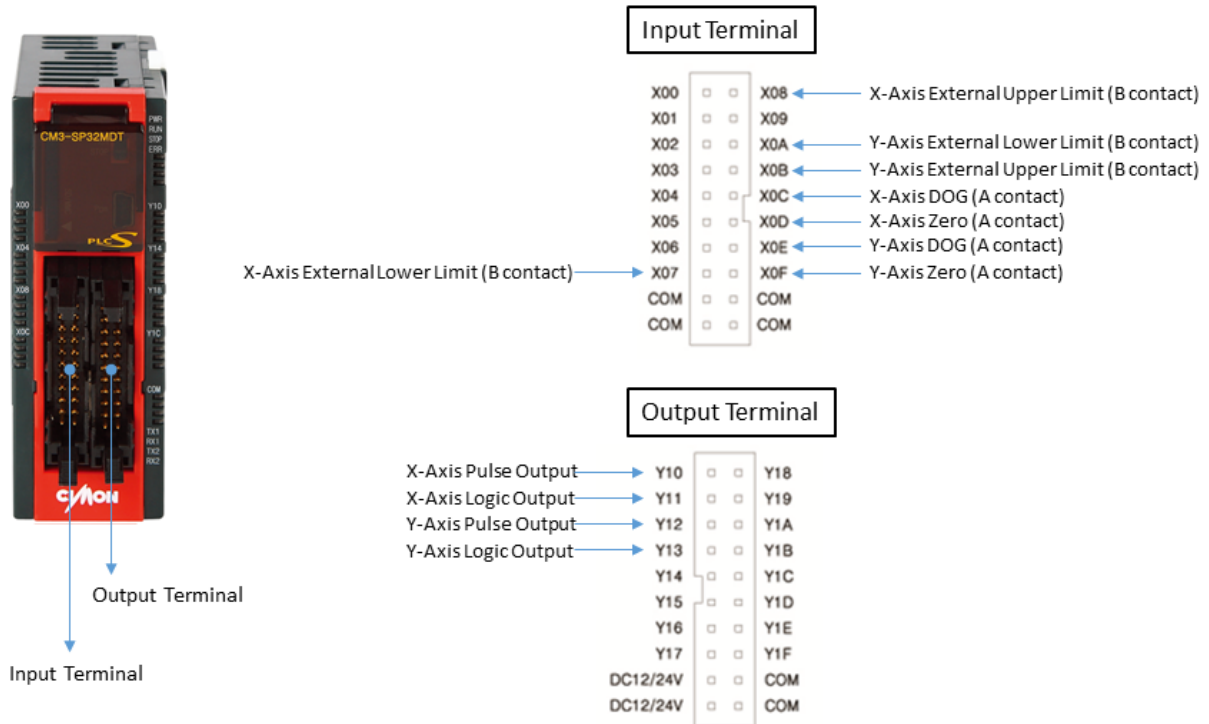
CM3-SP32MDT

PWR
RUN
STOP
ERR

X00
X04
X08
X0C

Y10
Y14
Y18
Y1C
COM

TX1
RX1
TX2
RX2

PLC S

CIMON

Output Terminal

Input Terminal

Input Terminal

| | | | | |
|---|---|---|---|---|
| X00 | | X08 | ← | X-Axis External Upper Limit (B contact) |
| X01 | | X09 | | |
| X02 | | X0A | ← | Y-Axis External Lower Limit (B contact) |
| X03 | | X0B | ← | Y-Axis External Upper Limit (B contact) |
| X04 | | X0C | ← | X-Axis DOG (A contact) |
| X05 | | X0D | ← | X-Axis Zero (A contact) |
| X06 | | X0E | ← | Y-Axis DOG (A contact) |
| X07 | | X0F | ← | Y-Axis Zero (A contact) |
| COM | | COM | | |
| COM | | COM | | |

X-Axis External Lower Limit (B contact)

Output Terminal

| | | |
|---|---|---|
| X-Axis Pulse Output | Y10 | Y18 |
| X-Axis Logic Output | Y11 | Y19 |
| Y-Axis Pulse Output | Y12 | Y1A |
| Y-Axis Logic Output | Y13 | Y1B |
| | Y14 | Y1C |
| | Y15 | Y1D |
| | Y16 | Y1E |
| | Y17 | Y1F |
| | DC12/24V | COM |
| | DC12/24V | COM |